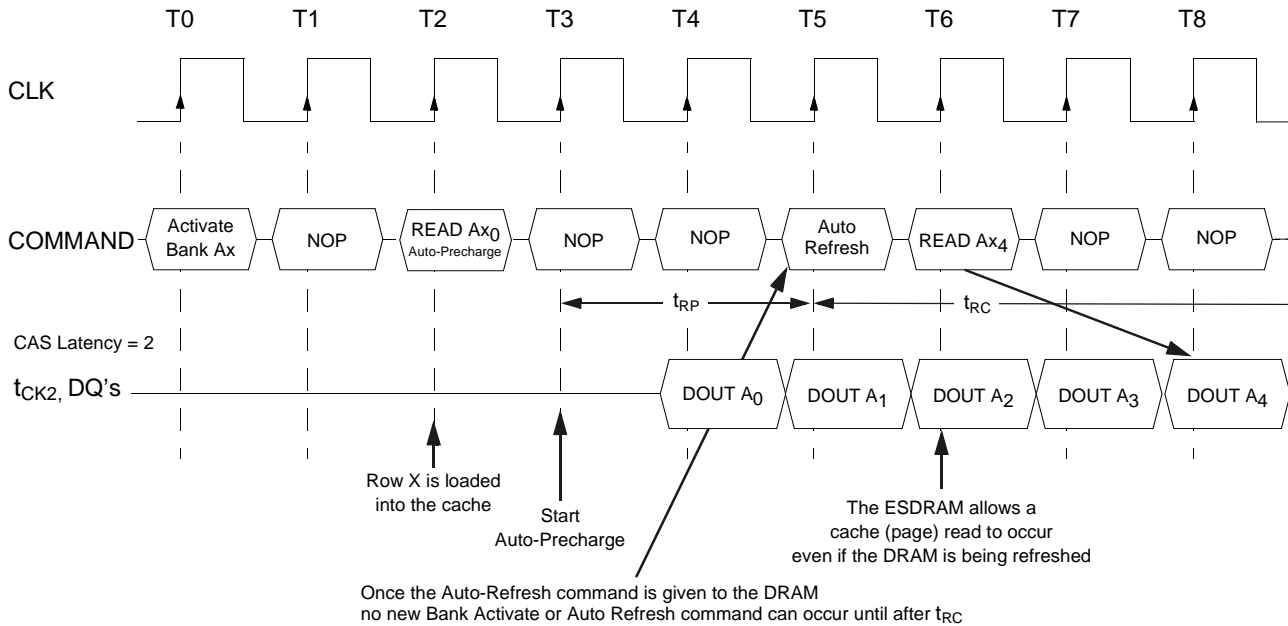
T0 T1 T2 T3 T4 T5 T6 T7 T8

CLK

COMMAND

Activate Bank Ax

NOP

READ Ax$_0$ Auto-Precharge

NOP

NOP

Auto Refresh

READ Ax$_4$

NOP

NOP

$t_{RP}$

$t_{RC}$

CAS Latency = 2

$t_{CK2}$, DQ's

DOUT A$_0$

DOUT A$_1$

DOUT A$_2$

DOUT A$_3$

DOUT A$_4$

Row X is loaded into the cache

Start Auto-Precharge

The ESDRAM allows a cache (page) read to occur even if the DRAM is being refreshed

Once the Auto-Refresh command is given to the DRAM no new Bank Activate or Auto Refresh command can occur until after $t_{RC}$